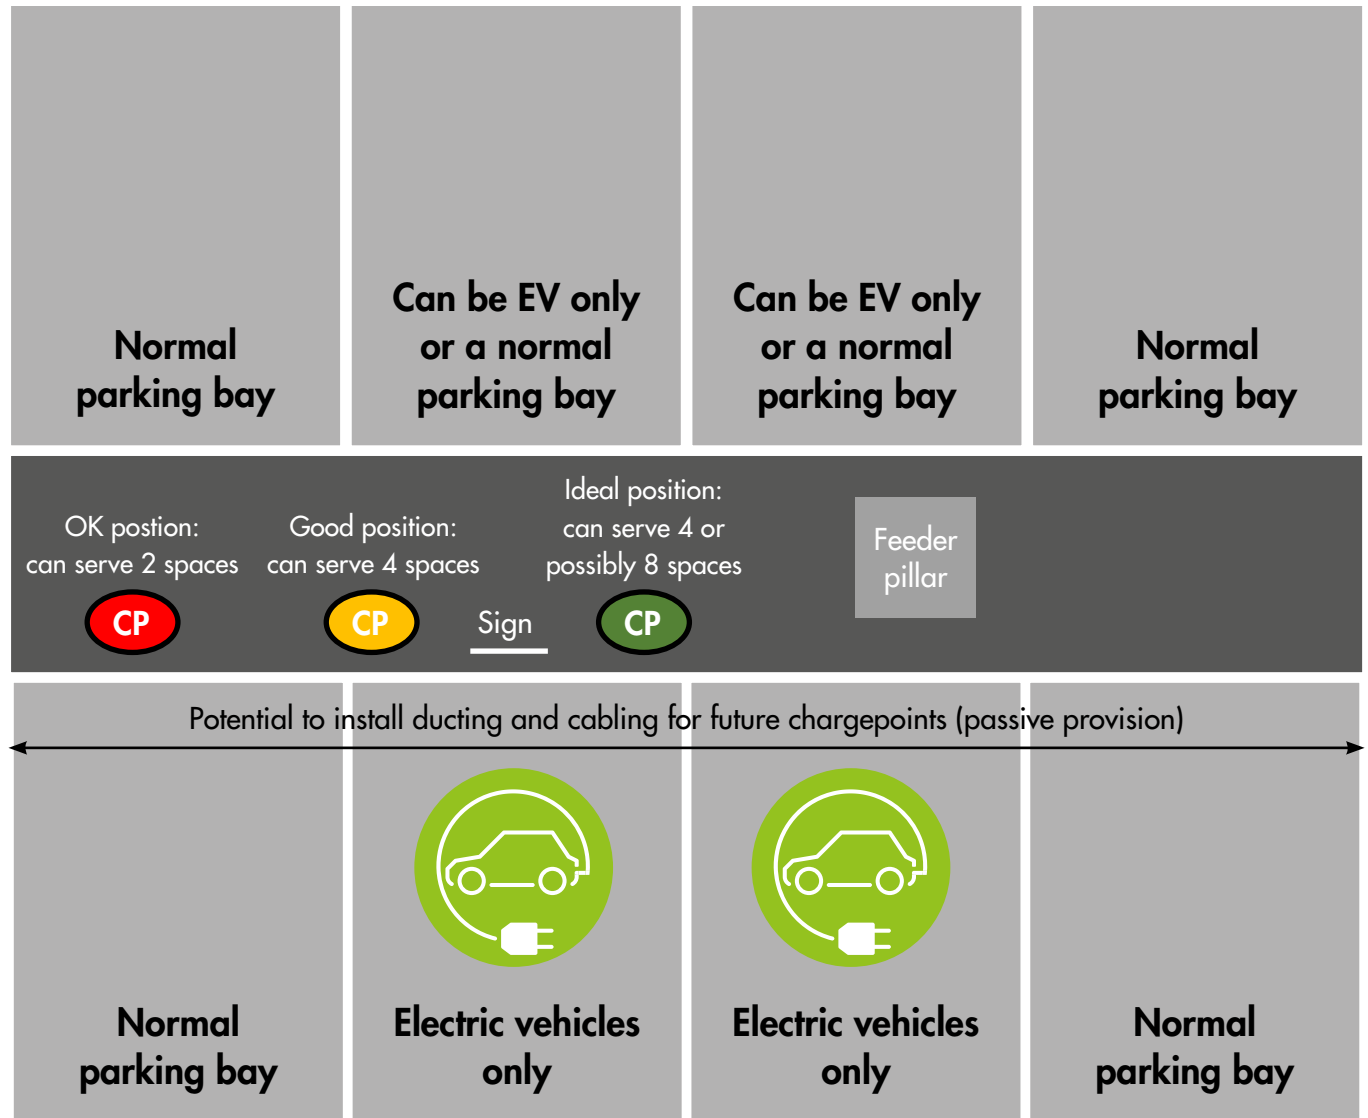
Normal parking bay

Can be EV only or a normal parking bay

Can be EV only or a normal parking bay

Normal parking bay

OK postion: can serve 2 spaces

CP

Good position: can serve 4 spaces

CP

Sign

Ideal position: can serve 4 or possibly 8 spaces

CP

Feeder pillar

Potential to install ducting and cabling for future chargepoints (passive provision)

Normal parking bay

Electric vehicles only

Electric vehicles only

Normal parking bay